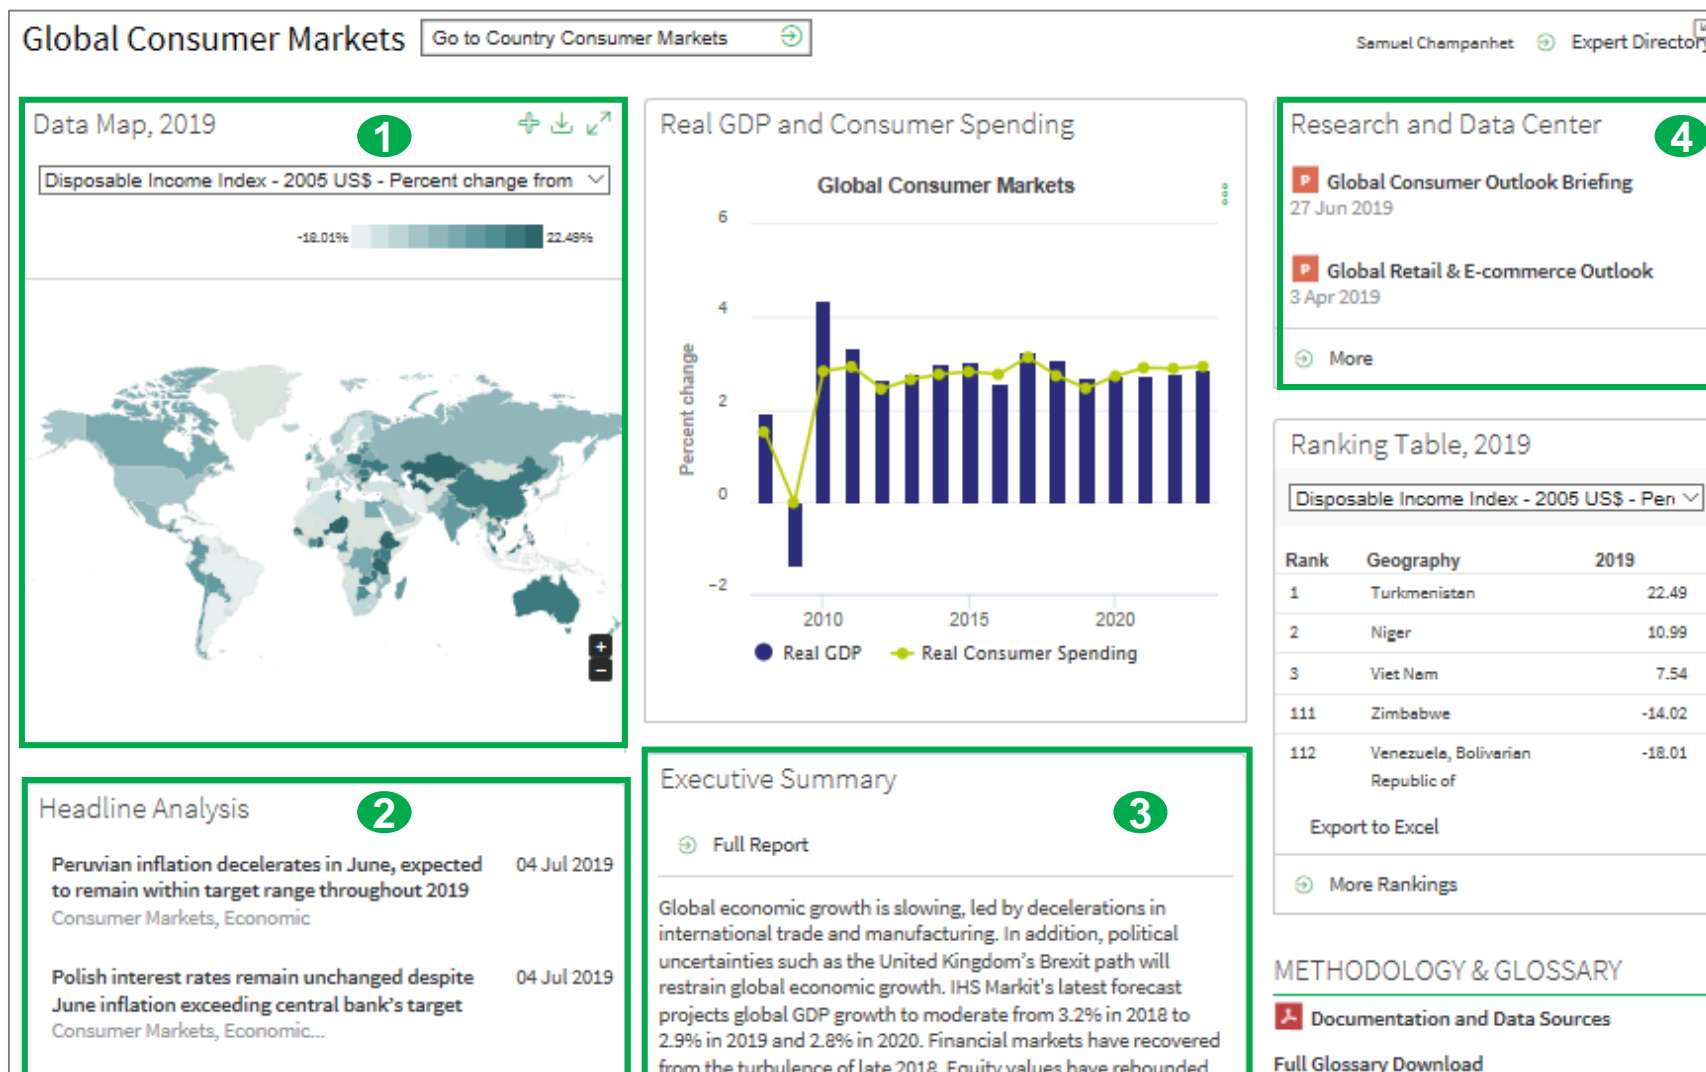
Global Consumer Markets Go to Country Consumer Markets

Samuel Champenhet Expert Director

Data Map, 2019

1

Disposable Income Index - 2005 US$ - Percent change from

-18.01% 22.49%

+
−

Real GDP and Consumer Spending

Global Consumer Markets

6
4
2
0
−2

Percent change

2010 2015 2020

Real GDP Real Consumer Spending

Research and Data Center

4

Global Consumer Outlook Briefing
27 Jun 2019

Global Retail & E-commerce Outlook
3 Apr 2019

More

Ranking Table, 2019

Disposable Income Index - 2005 US$ - Pen

| Rank | Geography | 2019 |
|---|---|---|
| 1 | Turkmenistan | 22.49 |
| 2 | Niger | 10.99 |
| 3 | Viet Nam | 7.54 |
| 111 | Zimbabwe | -14.02 |
| 112 | Venezuela, Bolivarian Republic of | -18.01 |

Export to Excel

More Rankings

METHODOLOGY & GLOSSARY

Documentation and Data Sources

Full Glossary Download

Headline Analysis

2

Peruvian inflation decelerates in June, expected to remain within target range throughout 2019 04 Jul 2019
Consumer Markets, Economic

Polish interest rates remain unchanged despite June inflation exceeding central bank's target 04 Jul 2019
Consumer Markets, Economic...

Executive Summary

3

Full Report

Global economic growth is slowing, led by decelerations in international trade and manufacturing. In addition, political uncertainties such as the United Kingdom's Brexit path will restrain global economic growth. IHS Markit's latest forecast projects global GDP growth to moderate from 3.2% in 2018 to 2.9% in 2019 and 2.8% in 2020. Financial markets have recovered from the turbulence of late 2018. Equity values have rebounded